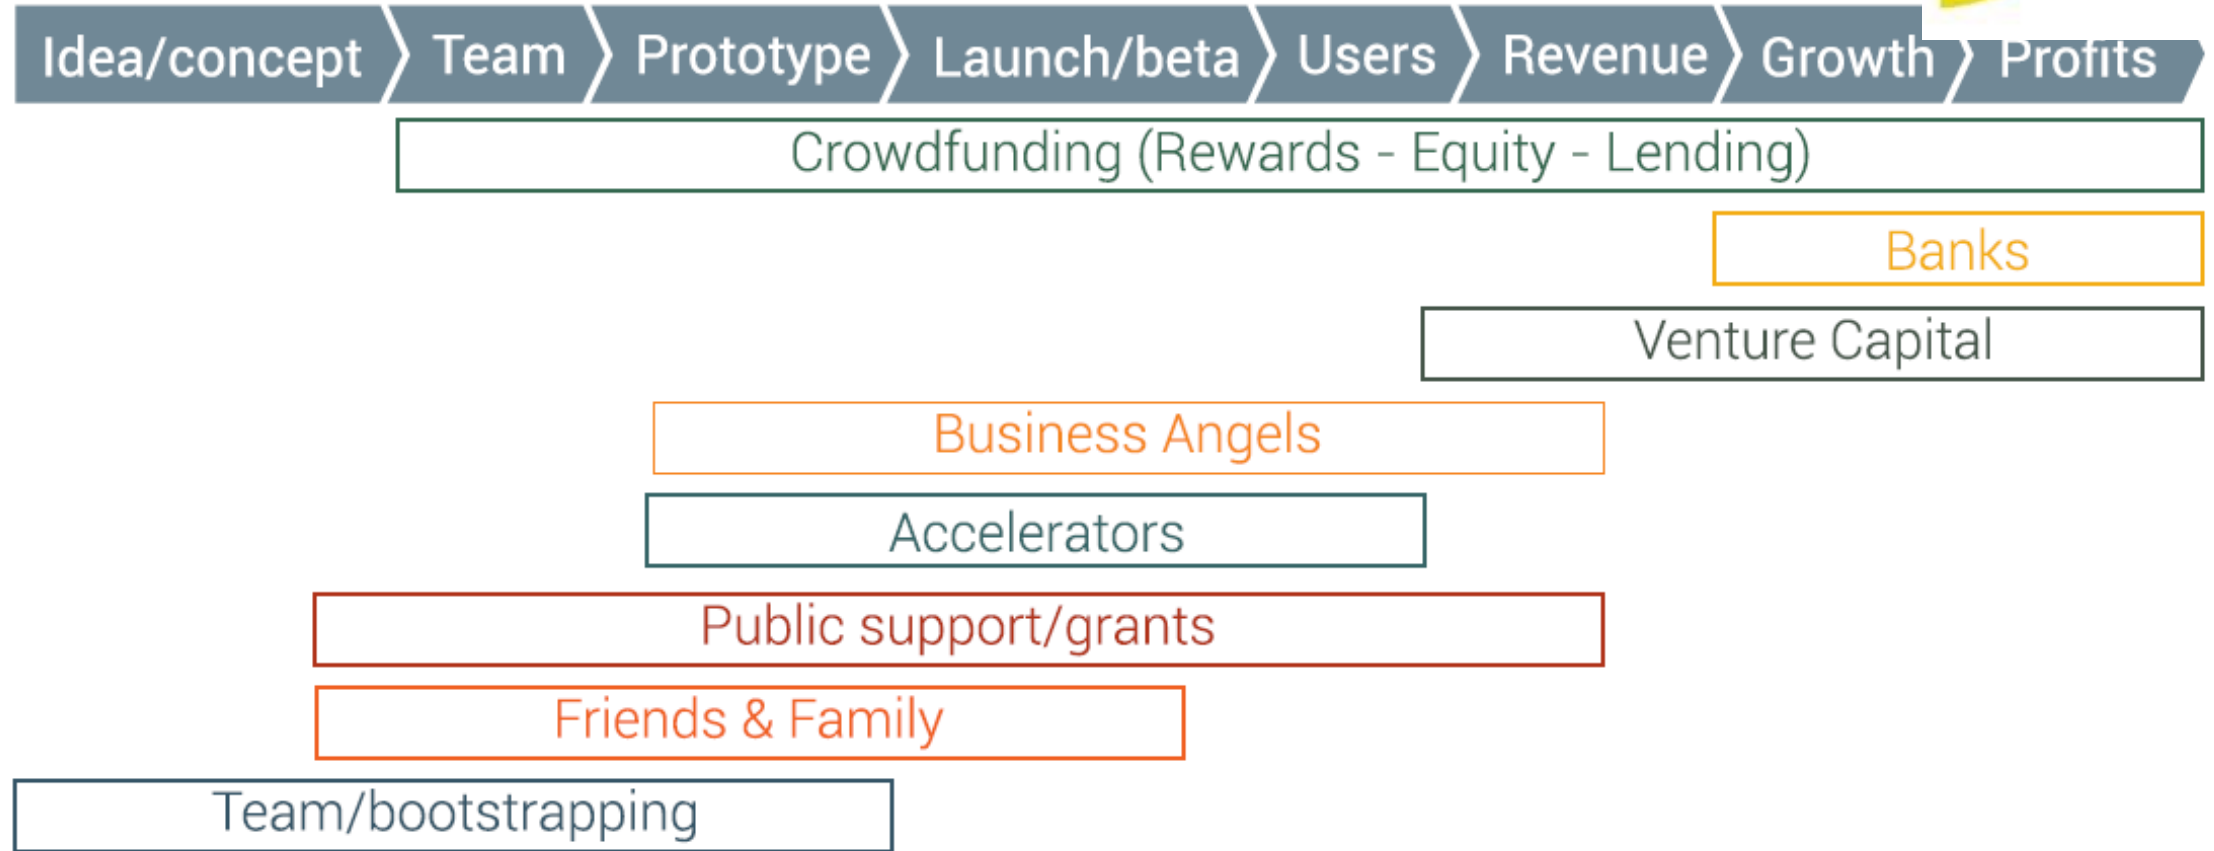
Idea/concept
Team
Prototype
Launch/beta
Users
Revenue
Growth
Profits

Crowdfunding (Rewards - Equity - Lending)

Banks

Venture Capital

Business Angels

Accelerators

Public support/grants

Friends & Family

Team/bootstrapping